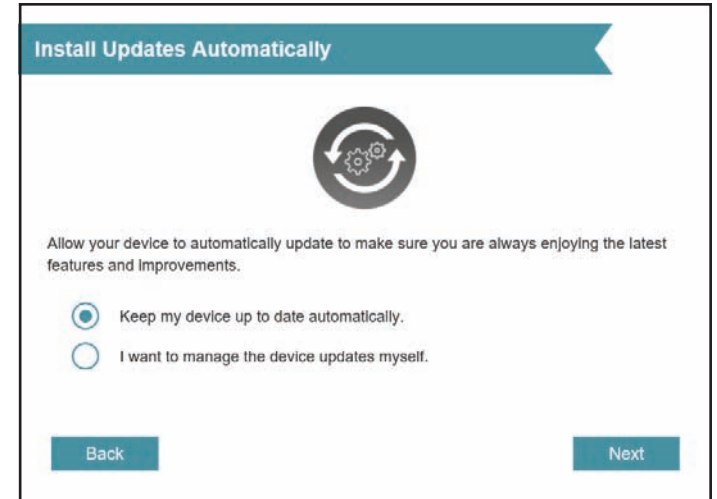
Install Updates Automatically

Allow your device to automatically update to make sure you are always enjoying the latest features and improvements.

Keep my device up to date automatically.

I want to manage the device updates myself.

Back

Next